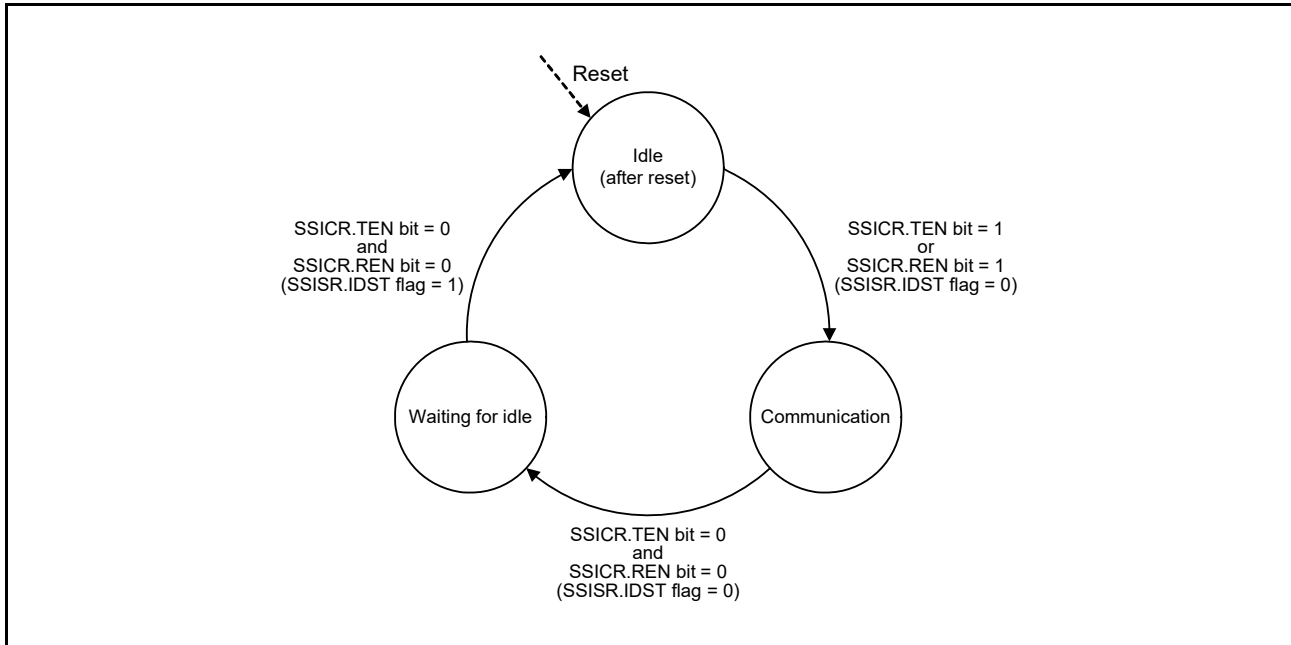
Reset

Idle
(after reset)

SSICR.TEN bit = 0
and
SSICR.REN bit = 0
(SSISR.IDST flag = 1)

SSICR.TEN bit = 1
or
SSICR.REN bit = 1
(SSISR.IDST flag = 0)

Waiting for idle

Communication

SSICR.TEN bit = 0
and
SSICR.REN bit = 0
(SSISR.IDST flag = 0)